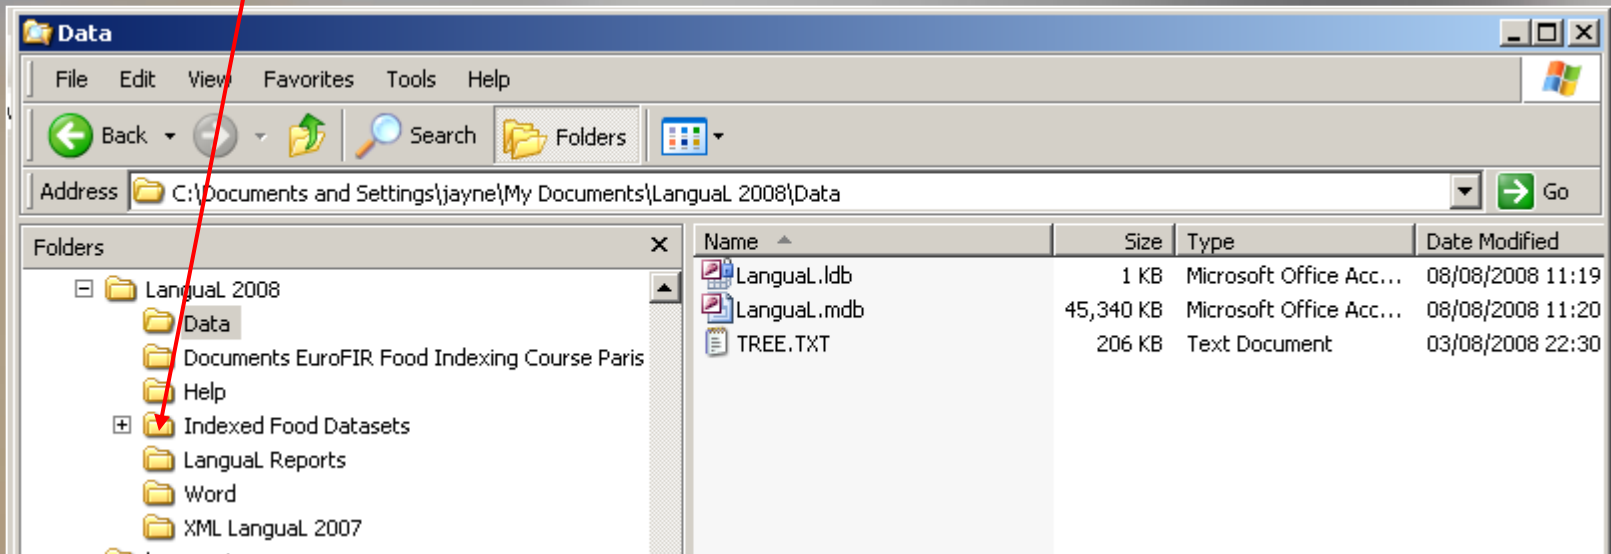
Data

File Edit View Favorites Tools Help

Back Search Folders

Address C:\Documents and Settings\jayne\My Documents\LanguaL 2008\Data Go

Folders

LanguaL 2008
Data
Documents EuroFIR Food Indexing Course Paris
Help
Indexed Food Datasets
LanguaL Reports
Word
XML LanguaL 2007

| Name | Size | Type | Date Modified |
|---|---|---|---|
| LanguaL.ldb | 1 KB | Microsoft Office Acc... | 08/08/2008 11:19 |
| LanguaL.mdb | 45,340 KB | Microsoft Office Acc... | 08/08/2008 11:20 |
| TREE.TXT | 206 KB | Text Document | 03/08/2008 22:30 |